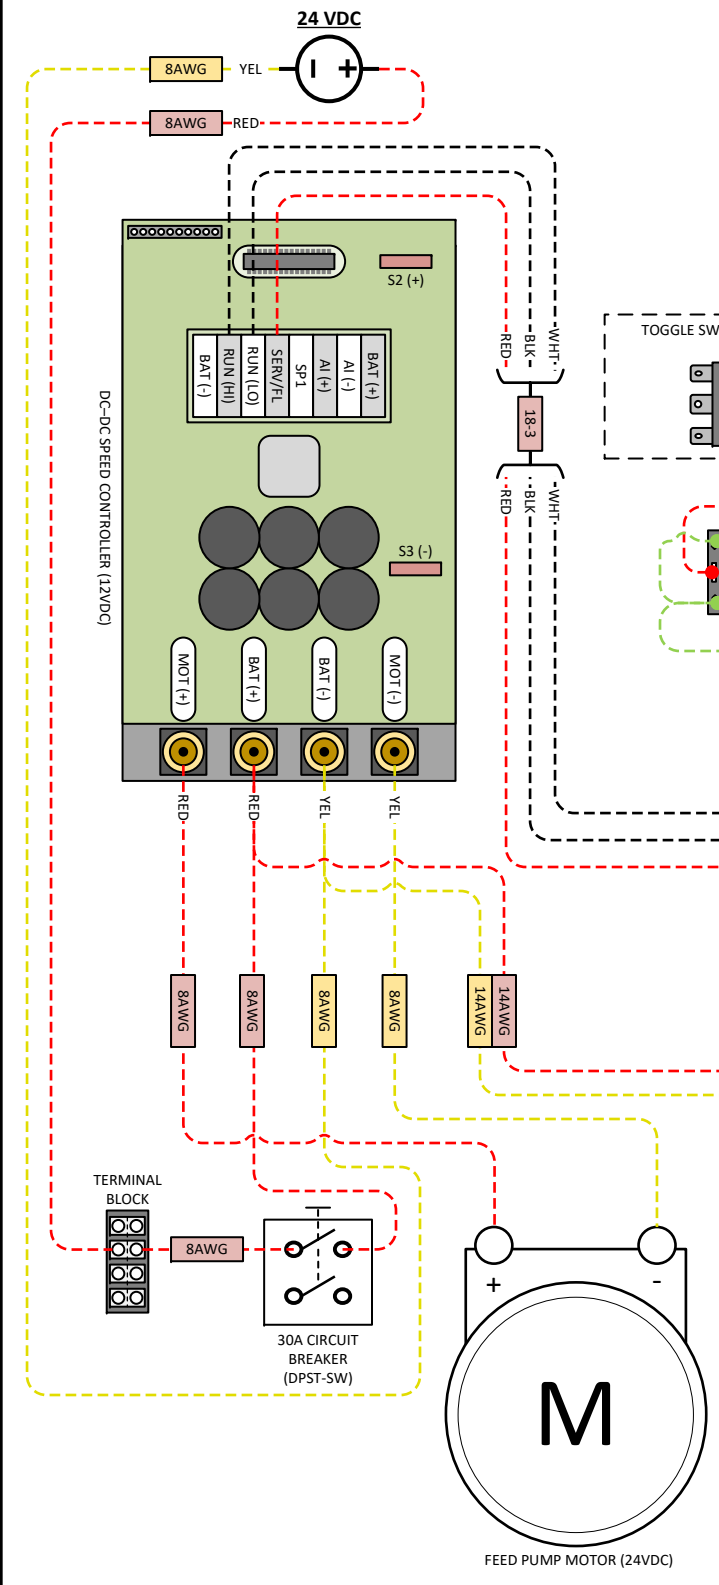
24 VDC

8AWG YEL

8AWG RED

S2 (+)

BAT (-) RUN (HI) RUN (LO) SERV/FL SP1 AI (+) AI (-) BAT (+)

DC–DC SPEED CONTROLLER (12VDC)

S3 (-)

MOT (+) BAT (+) BAT (-) MOT (-)

RED RED YEL YEL

RED BLK WHT

18-3

RED BLK WHT

TOGGLE SW

8AWG 8AWG 8AWG 8AWG 14AWG 14AWG

TERMINAL BLOCK

8AWG

30A CIRCUIT BREAKER (DPST-SW)

+ -

M

FEED PUMP MOTOR (24VDC)